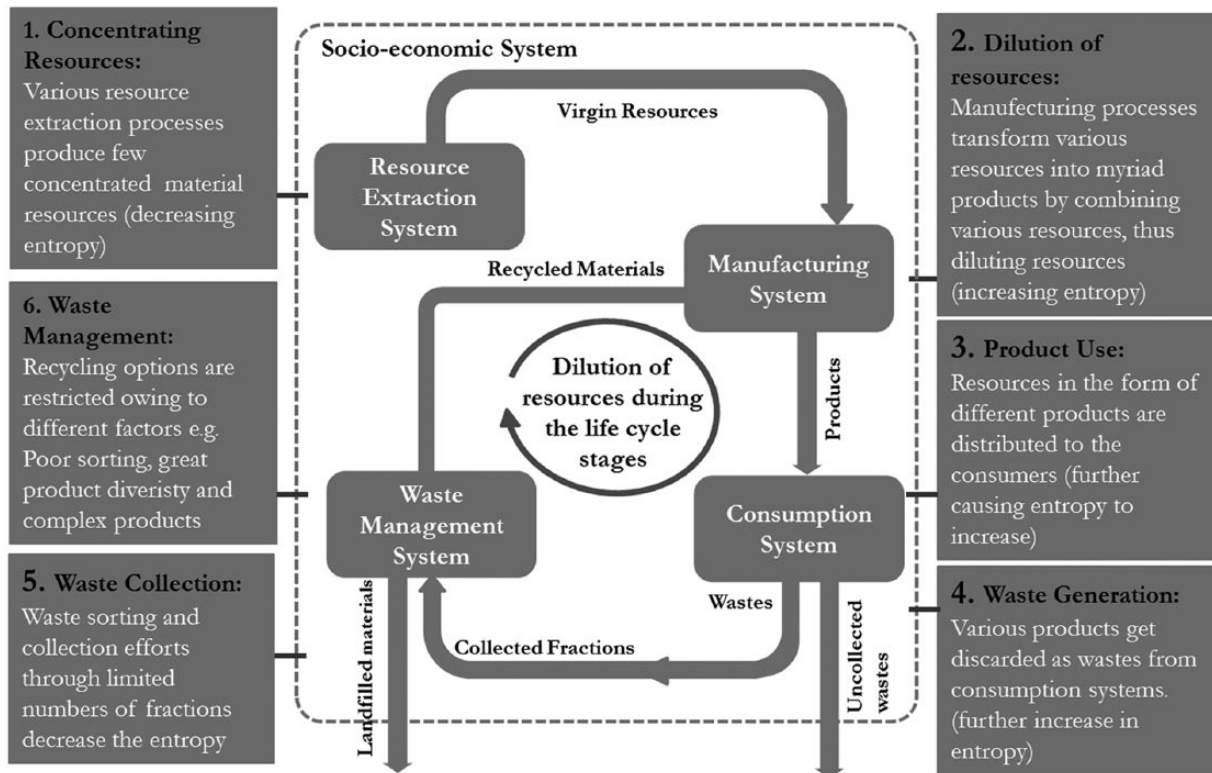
1. Concentrating Resources:
Various resource extraction processes produce few concentrated material resources (decreasing entropy)

6. Waste Management:
Recycling options are restricted owing to different factors e.g. Poor sorting, great product diveristy and complex products

5. Waste Collection:
Waste sorting and collection efforts through limited numbers of fractions decrease the entropy

Socio-economic System

Virgin Resources

Resource Extraction System

Manufacturing System

Recycled Materials

Products

Dilution of resources during the life cycle stages

Waste Management System

Consumption System

Wastes

Collected Fractions

Landfilled materials

Uncollected wastes

2. Dilution of resources:
Manufacturing processes transform various resources into myriad products by combining various resources, thus diluting resources (increasing entropy)

3. Product Use:
Resources in the form of different products are distributed to the consumers (further causing entropy to increase)

4. Waste Generation:
Various products get discarded as wastes from consumption systems. (further increase in entropy)